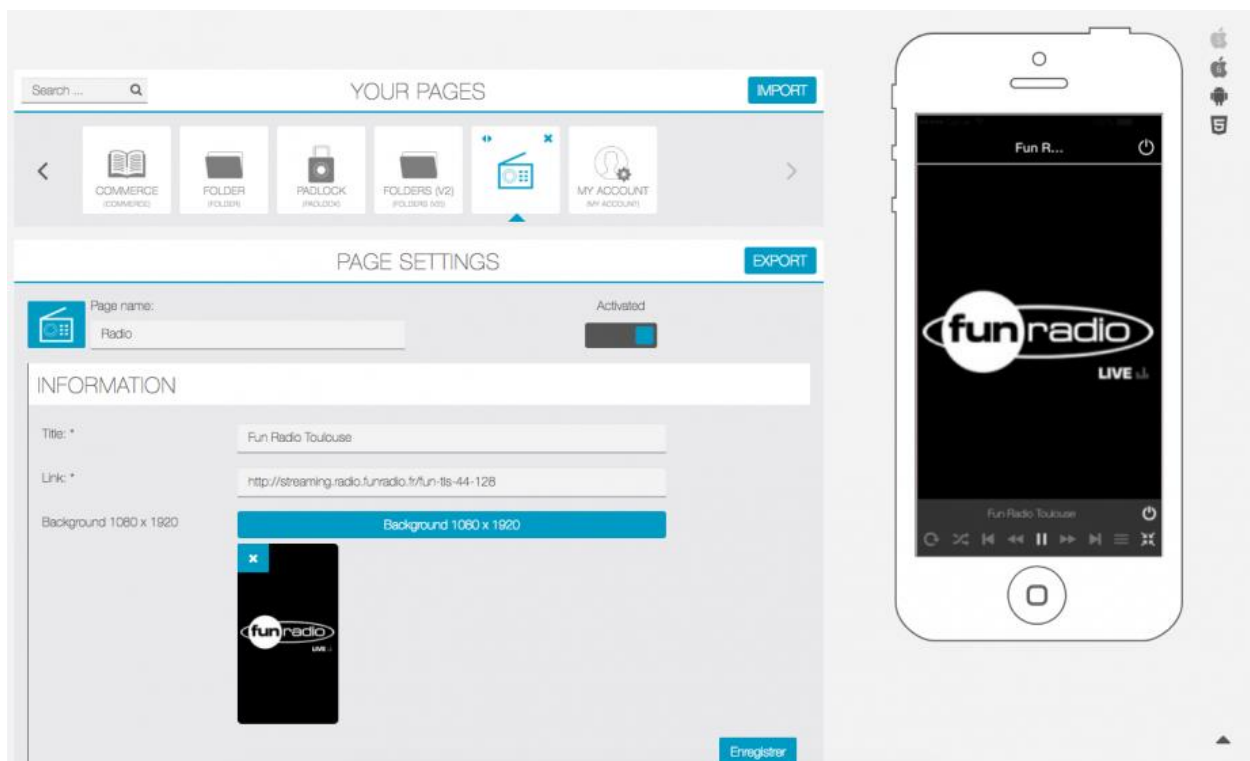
Search ...

YOUR PAGES

IMPORT

COMMERCE
(COMMERCE)

FOLDER
(FOLDER)

PADLOCK
(PADLOCK)

FOLDERS (V2)
(FOLDERS (V2))

MY ACCOUNT
(MY ACCOUNT)

PAGE SETTINGS

EXPORT

Page name:

Radio

Activated

INFORMATION

Title: *

Fun Radio Toulouse

Link: *

http://streaming.radio.funradio.fr/fun-tls-44-128

Background 1080 x 1920

Background 1080 x 1920

fun radio
LIVE

Enregistrer

Fun R...

fun radio
LIVE

Fun Radio Toulouse